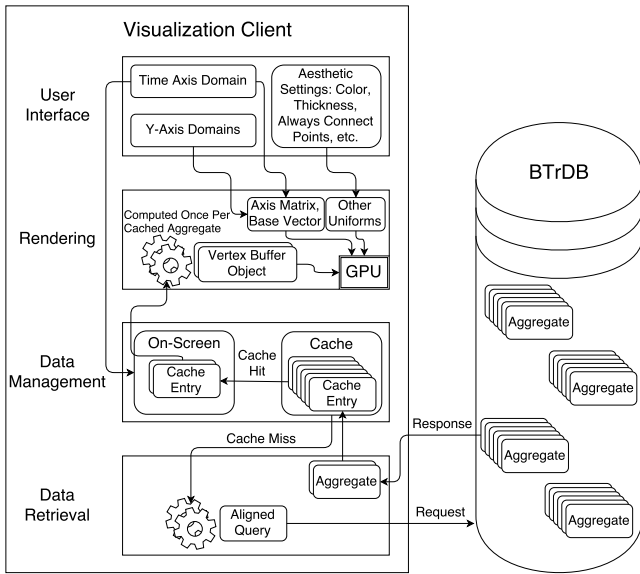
Visualization Client

User Interface

Time Axis Domain

Y-Axis Domains

Aesthetic Settings: Color, Thickness, Always Connect Points, etc.

Rendering

Computed Once Per Cached Aggregate

Axis Matrix, Base Vector

Other Uniforms

Vertex Buffer Object

GPU

Data Management

On-Screen

Cache Entry

Cache Hit

Cache

Cache Entry

Cache Miss

Data Retrieval

Aggregate

Aligned Query

Response

Request

BTrDB

Aggregate

Aggregate

Aggregate

Aggregate